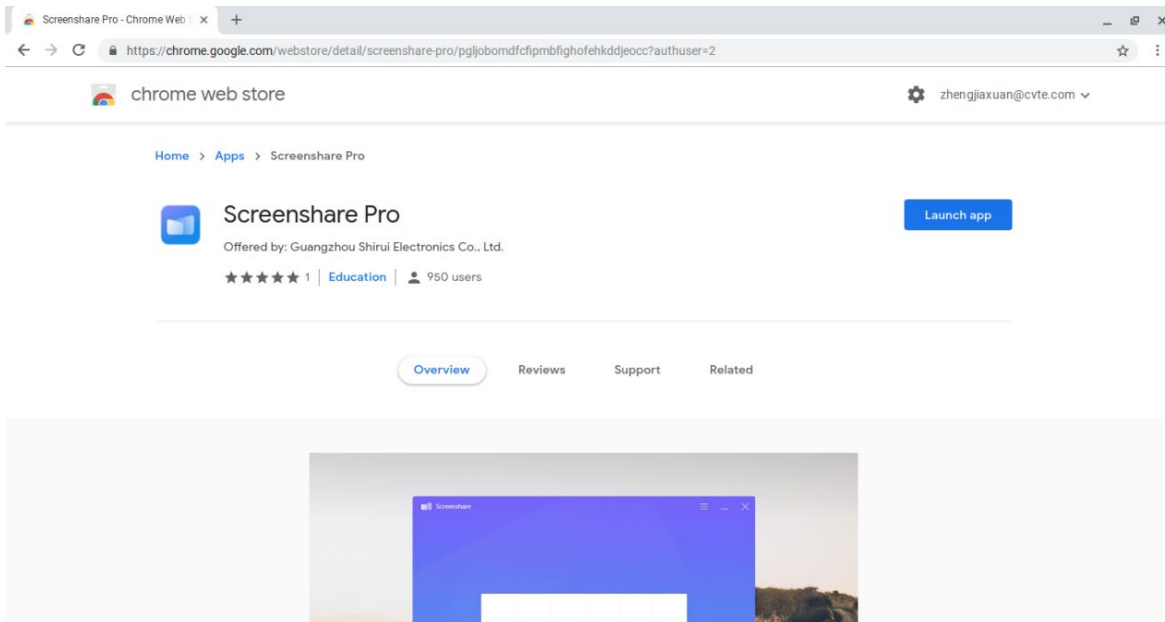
Screenshare Pro - Chrome Web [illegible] ×
+
https://chrome.google.com/webstore/detail/screenshare-pro/pgljobomdfcfipmbfighofehkddjeocc?authuser=2
chrome web store
zhengjiaxuan@cvte.com
Home > Apps > Screenshare Pro
Screenshare Pro
Offered by: Guangzhou Shirui Electronics Co., Ltd.
★★★★★ 1 | Education | 950 users
Launch app
Overview
Reviews
Support
Related
Screenshare